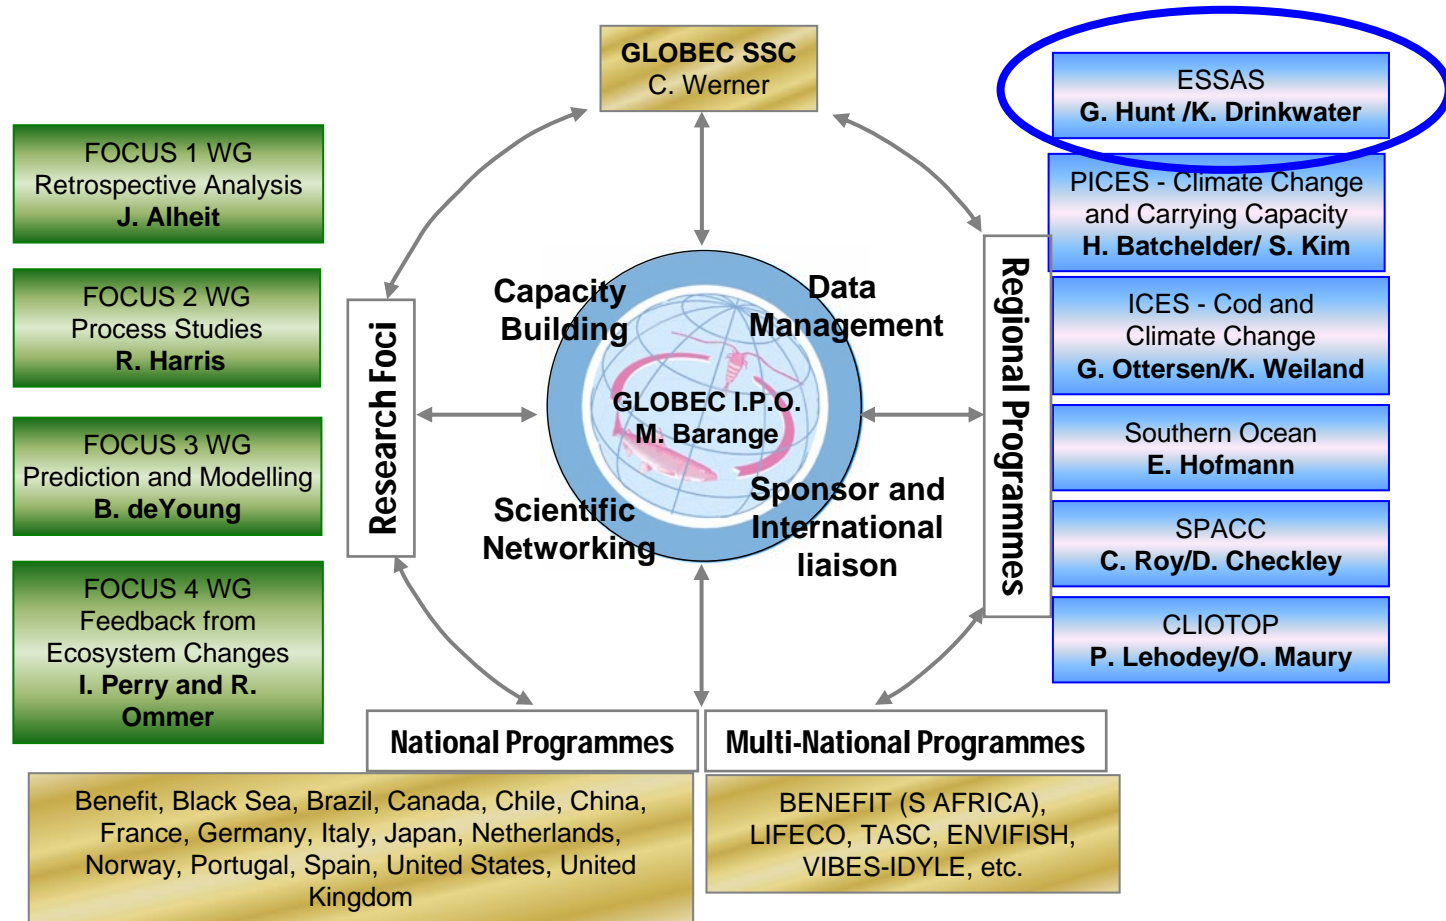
GLOBEC SSC
C. Werner

ESSAS
G. Hunt /K. Drinkwater

PICES - Climate Change and Carrying Capacity
H. Batchelder/ S. Kim

ICES - Cod and Climate Change
G. Ottersen/K. Weiland

Southern Ocean
E. Hofmann

SPACC
C. Roy/D. Checkley

CLIOTOP
P. Lehodey/O. Maury

FOCUS 1 WG
Retrospective Analysis
J. Alheit

FOCUS 2 WG
Process Studies
R. Harris

FOCUS 3 WG
Prediction and Modelling
B. deYoung

FOCUS 4 WG
Feedback from Ecosystem Changes
I. Perry and R. Ommer

Research Foci

Regional Programmes

Capacity Building

Data Management

GLOBEC I.P.O.
M. Barange

Scientific Networking

Sponsor and International liaison

National Programmes

Multi-National Programmes

Benefit, Black Sea, Brazil, Canada, Chile, China, France, Germany, Italy, Japan, Netherlands, Norway, Portugal, Spain, United States, United Kingdom

BENEFIT (S AFRICA), LIFECO, TASC, ENVIFISH, VIBES-IDYLE, etc.